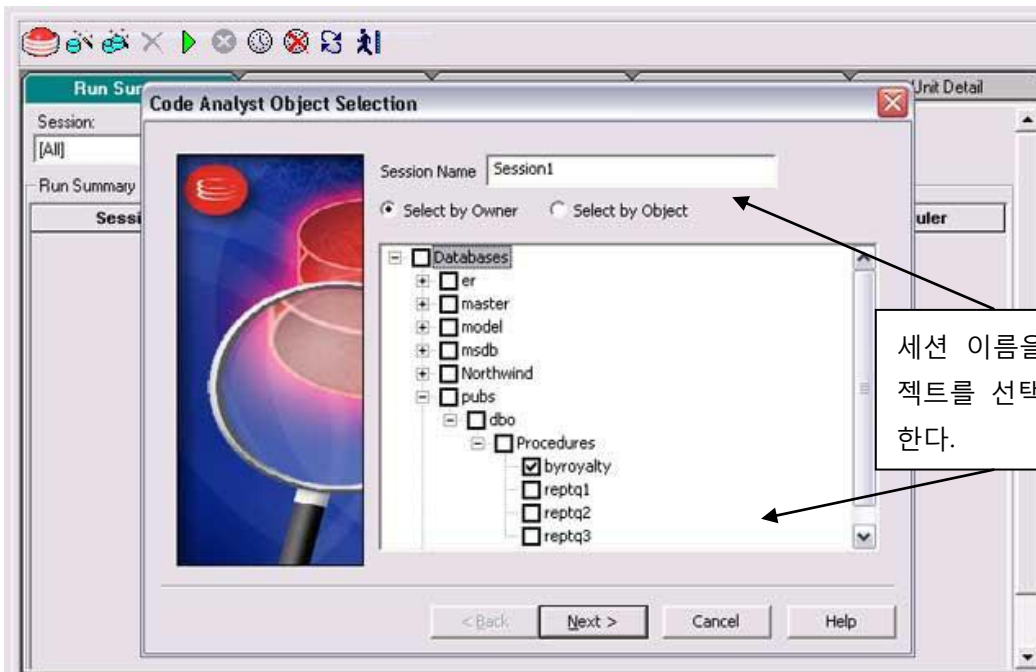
Run Sur

Unit Detail

Session:

[All]

Run Summary

Sessi

uler

Code Analyst Object Selection

Session Name Session1

Select by Owner Select by Object

Databases

er

master

model

msdb

Northwind

pubs

dbo

Procedures

byroyalty

reptq1

reptq2

reptq3

< Back Next > Cancel Help

세션 이름을 젝트를 선택 한다.